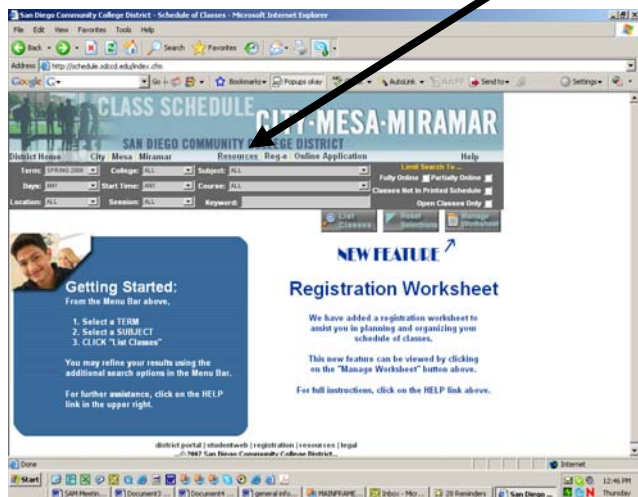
San Diego Community College District - Schedule of Classes - Microsoft Internet Explorer

File Edit View Favorites Tools Help

Back Search Favorites

Address http://schedule.sdccd.edu/index.cfm

Google G- Go Bookmarks Popups okay AutoLink AutoFill Send to Settings

CLASS SCHEDULE

CITY · MESA · MIRAMAR

SAN DIEGO COMMUNITY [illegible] DISTRICT

District Home City Mesa Miramar Resources Reg-e Online Application Help

Term: SPRING 2008 College: ALL Subject: ALL

Days: ANY Start Time: ANY Course: ALL

Location: ALL Session: ALL Keyword:

Limit Search To...

Fully Online Partially Online

Classes Not In Printed Schedule

Open Classes Only

List Classes Reset Selections Manage Worksheet

NEW FEATURE

Getting Started:

From the Menu Bar above,

1. Select a TERM
2. Select a SUBJECT
3. CLICK "List Classes"

You may refine your results using the additional search options in the Menu Bar.

For further assistance, click on the HELP link in the upper right.

Registration Worksheet

We have added a registration worksheet to assist you in planning and organizing your schedule of classes.

This new feature can be viewed by clicking on the "Manage Worksheet" button above.

For full instructions, click on the HELP link above.

district portal | studentweb | registration | resources | legal
© 2007 San Diego Community College District...

Done Internet

Start SAM Meetin... Document3 ... Document4 general info... MAINFRAME... Inbox - Micr... 20 Reminders San Diego ... 12:46 PM Thursday